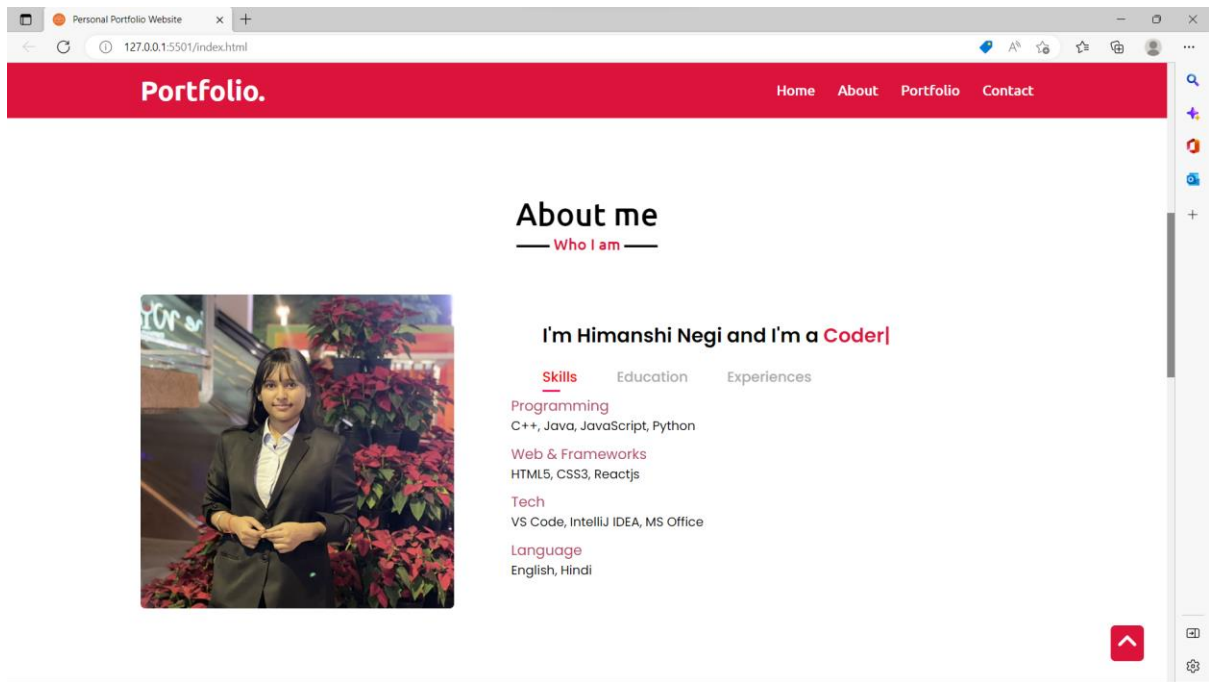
Personal Portfolio Website

127.0.0.1:5501/index.html

Portfolio.

Home About Portfolio Contact

About me

Who I am

I'm Himanshi Negi and I'm a Coder|

Skills Education Experiences

Programming
C++, Java, JavaScript, Python

Web & Frameworks
HTML5, CSS3, Reactjs

Tech
VS Code, IntelliJ IDEA, MS Office

Language
English, Hindi